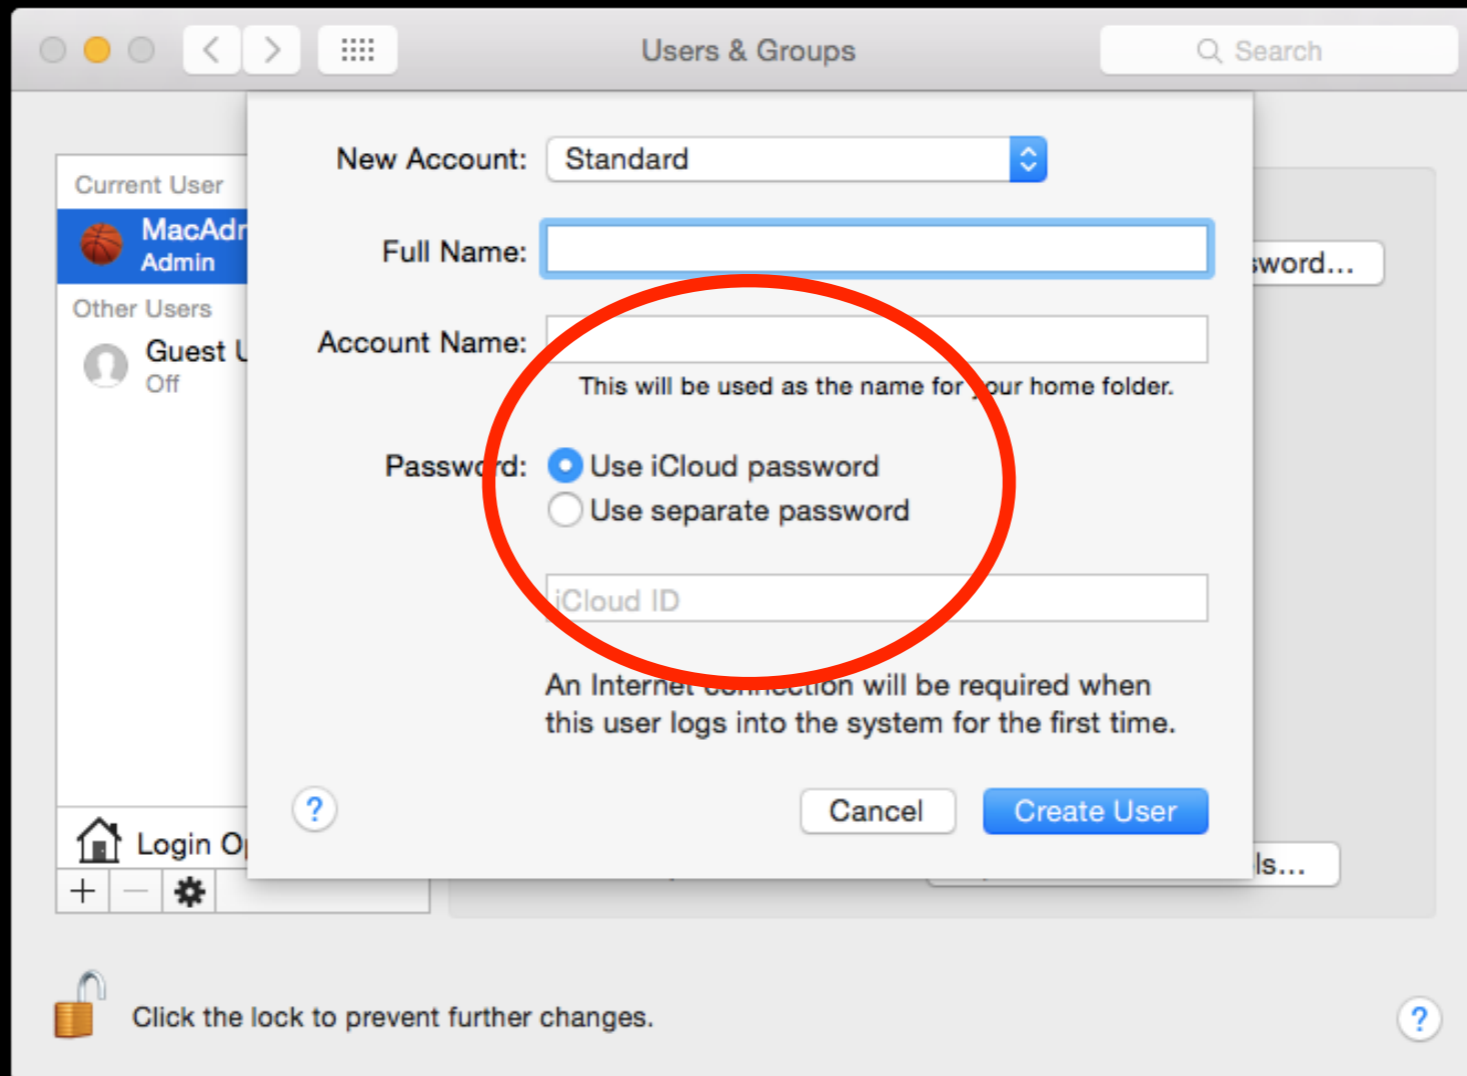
Users & Groups

Search

Current User

MacAdr

Admin

Other Users

Guest U

Off

Login O

+ —

New Account: Standard

Full Name:

Account Name:

This will be used as the name for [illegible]our home folder.

Passw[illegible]rd: Use iCloud password

Use separate password

iCloud ID

An Internet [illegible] will be required when this user logs into the system for the first time.

?

Cancel

Create User

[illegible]word...

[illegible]ls...

Click the lock to prevent further changes.

?